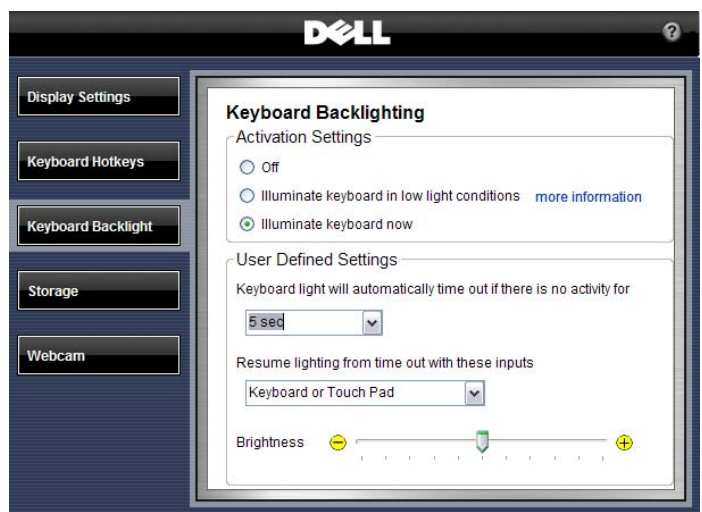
DELL

?

Display Settings

Keyboard Hotkeys

Keyboard Backlight

Storage

Webcam

Keyboard Backlighting

Activation Settings

Off

Illuminate keyboard in low light conditions more information

Illuminate keyboard now

User Defined Settings

Keyboard light will automatically time out if there is no activity for

5 sec

Resume lighting from time out with these inputs

Keyboard or Touch Pad

Brightness